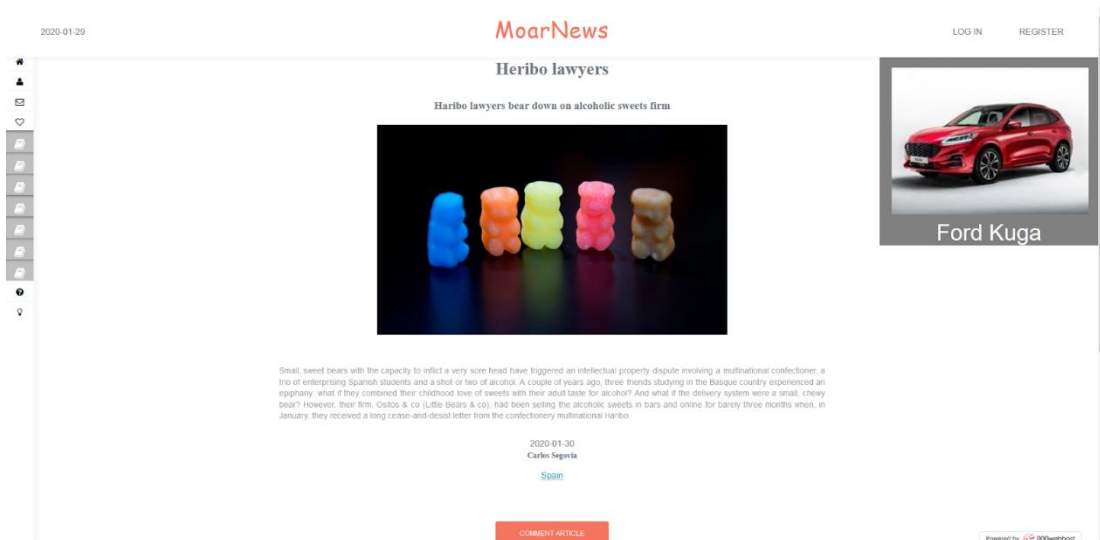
2020-01-29

MoarNews

LOG IN

REGISTER

Heribo lawyers

Haribo lawyers bear down on alcoholic sweets firm

Ford Kuga

Small, sweet bears with the capacity to inflict a very sore head have triggered an intellectual property dispute involving a multinational confectioner, a trio of enterprising Spanish students and a shot or two of alcohol. A couple of years ago, three friends studying in the Basque country experienced an epiphany: what if they combined their childhood love of sweets with their adult taste for alcohol? And what if the delivery system were a small, chewy bear? However, their firm, Ositos & co (Little Bears & co), had been selling the alcoholic sweets in bars and online for barely three months when, in January, they received a long cease-and-desist letter from the confectionery multinational Haribo.

2020-01-30

Carlos Segovia

Spain

COMMENT ARTICLE

Powered by 000webhost